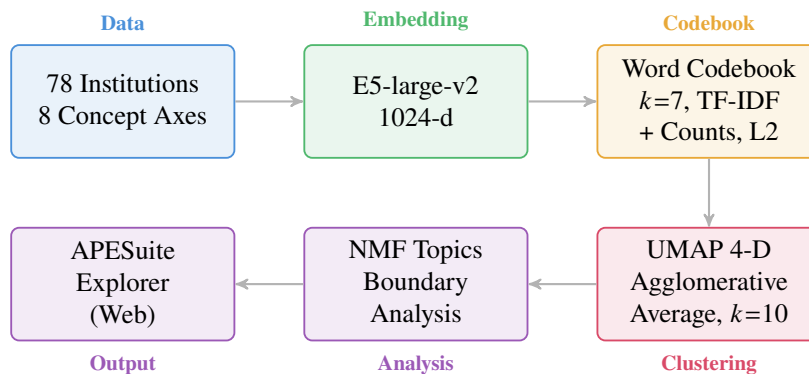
Data

78 Institutions
8 Concept Axes

Embedding

E5-large-v2
1024-d

Codebook

Word Codebook
$k$=7, TF-IDF
+ Counts, L2

UMAP 4-D
Agglomerative
Average, $k$=10

Clustering

NMF Topics
Boundary
Analysis

Analysis

APESuite
Explorer
(Web)

Output